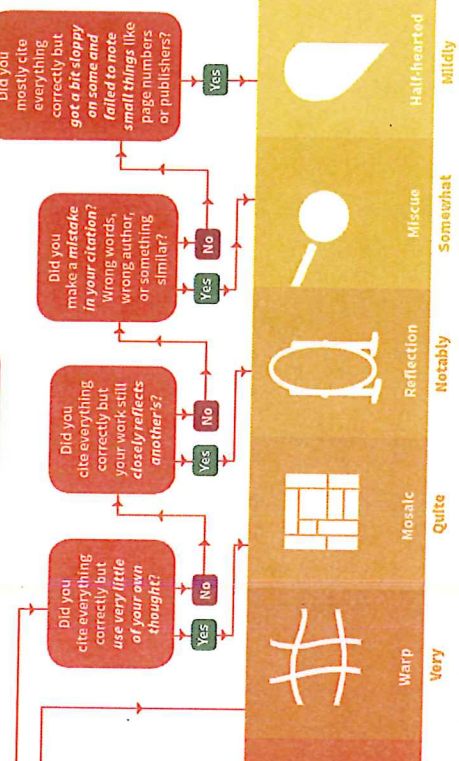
Did you cite everything correctly but use very little of your own thought?

Yes

No

Did you cite everything correctly but your work still closely reflects another's?

Yes

No

Did you make a mistake in your citation? Wrong words, wrong author, or something similar?

Yes

No

Did you mostly cite everything correctly but got a bit sloppy on some and failed to note small things like page numbers or publishers?

Yes

Warp

Very

Mosaic

Quite

Reflection

Notably

Miscue

Somewhat

Half-hearted

Mildly